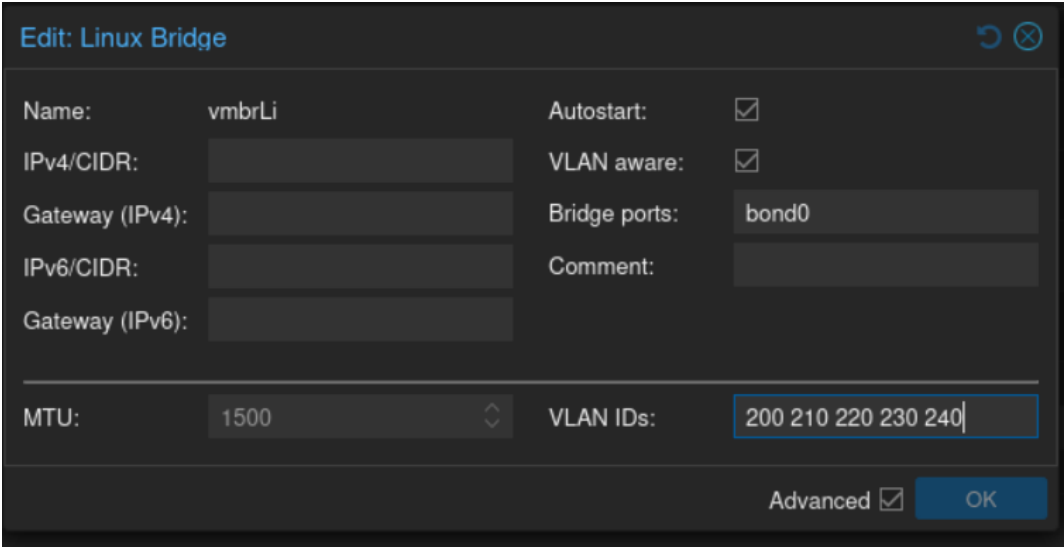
Edit: Linux Bridge

Name: vmbrLi

IPv4/CIDR:

Gateway (IPv4):

IPv6/CIDR:

Gateway (IPv6):

Autostart: ☑

VLAN aware: ☑

Bridge ports: bond0

Comment:

MTU: 1500

VLAN IDs: 200 210 220 230 240

Advanced ☑ OK